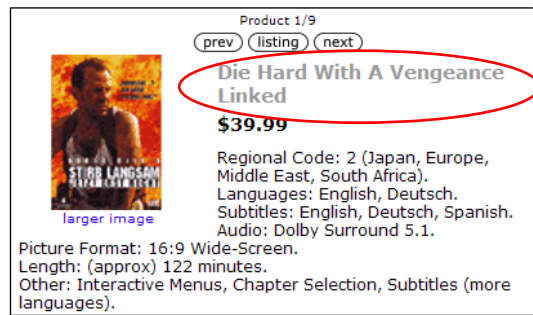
Product 1/9

prev listing next

STIRB LANGSAM

larger image

Die Hard With A Vengeance Linked

$39.99

Regional Code: 2 (Japan, Europe, Middle East, South Africa).
Languages: English, Deutsch.
Subtitles: English, Deutsch, Spanish.
Audio: Dolby Surround 5.1.
Picture Format: 16:9 Wide-Screen.
Length: (approx) 122 minutes.
Other: Interactive Menus, Chapter Selection, Subtitles (more languages).